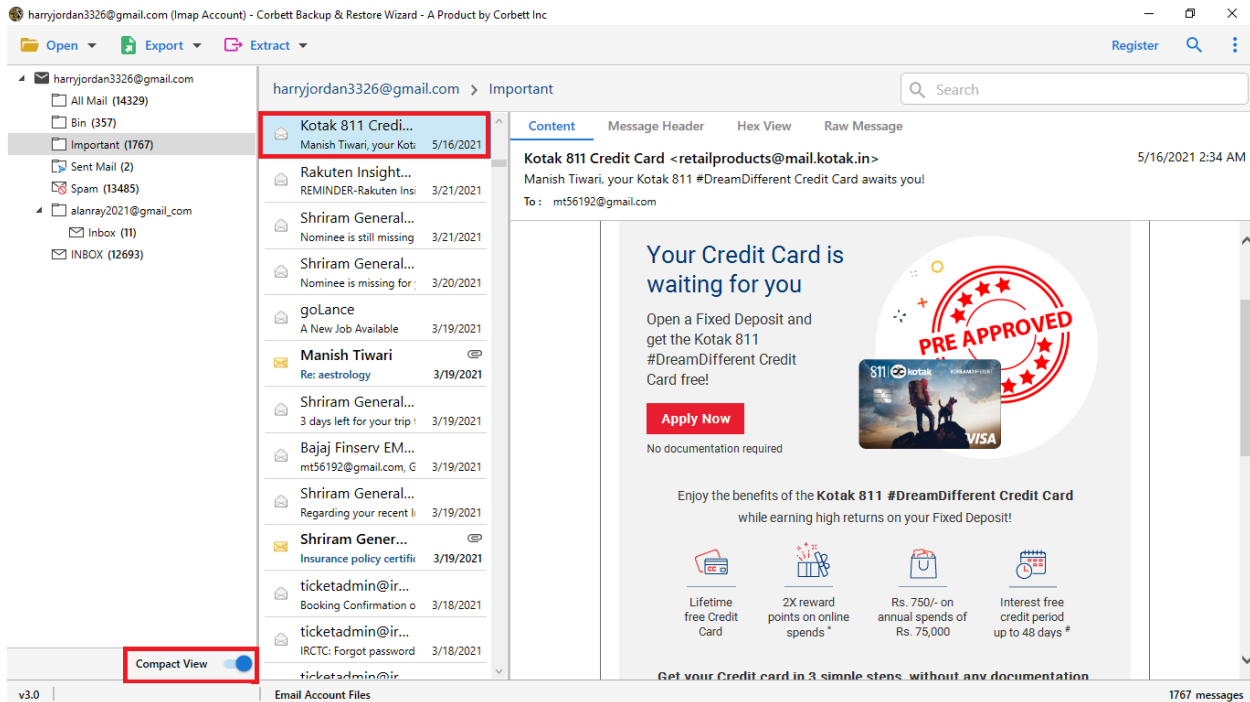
harryjordan3326@gmail.com (Imap Account) - Corbett Backup & Restore Wizard - A Product by Corbett Inc

Open Export Extract Register

harryjordan3326@gmail.com
All Mail (14329)
Bin (357)
Important (1767)
Sent Mail (2)
Spam (13485)
alanray2021@gmail_com
Inbox (11)
INBOX (12693)

Compact View

harryjordan3326@gmail.com > Important

Search

Kotak 811 Credi... Manish Tiwari, your Kot 5/16/2021
Rakuten Insight... REMINDER-Rakuten Insi 3/21/2021
Shriram General... Nominee is still missing 3/21/2021
Shriram General... Nominee is missing for 3/20/2021
goLance A New Job Available 3/19/2021
Manish Tiwari Re: aestrology 3/19/2021
Shriram General... 3 days left for your trip 3/19/2021
Bajaj Finserv EM... mt56192@gmail.com, G 3/19/2021
Shriram General... Regarding your recent I 3/19/2021
Shriram Gener... Insurance policy certifi 3/19/2021
ticketadmin@ir... Booking Confirmation o 3/18/2021
ticketadmin@ir... IRCTC: Forgot password 3/18/2021
ticketadmin@ir

Content Message Header Hex View Raw Message

Kotak 811 Credit Card <retailproducts@mail.kotak.in> 5/16/2021 2:34 AM
Manish Tiwari, your Kotak 811 #DreamDifferent Credit Card awaits you!
To : mt56192@gmail.com

Your Credit Card is waiting for you

Open a Fixed Deposit and get the Kotak 811 #DreamDifferent Credit Card free!

Apply Now

No documentation required

PRE APPROVED

811 kotak VISA

Enjoy the benefits of the Kotak 811 #DreamDifferent Credit Card while earning high returns on your Fixed Deposit!

Lifetime free Credit Card

2X reward points on online spends*

Rs. 750/- on annual spends of Rs. 75,000

Interest free credit period up to 48 days#

Get your Credit card in 3 simple steps, without any documentation

v3.0 Email Account Files 1767 messages